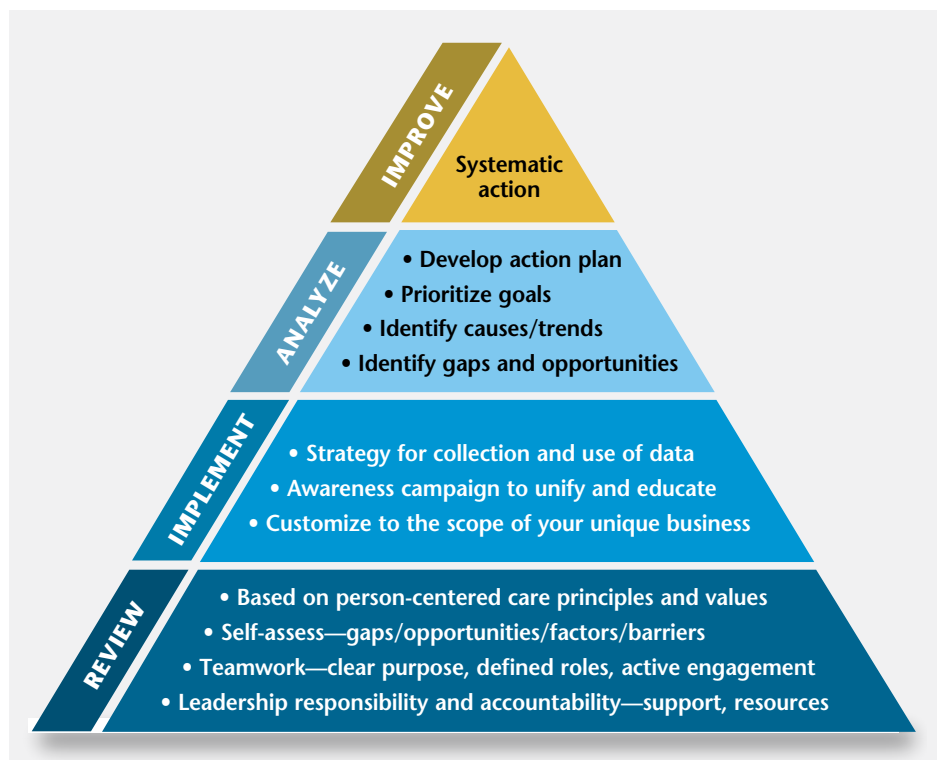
IMPROVE

Systematic action

ANALYZE

• Develop action plan
• Prioritize goals
• Identify causes/trends
• Identify gaps and opportunities

IMPLEMENT

• Strategy for collection and use of data
• Awareness campaign to unify and educate
• Customize to the scope of your unique business

REVIEW

• Based on person-centered care principles and values
• Self-assess—gaps/opportunities/factors/barriers
• Teamwork—clear purpose, defined roles, active engagement
• Leadership responsibility and accountability—support, resources